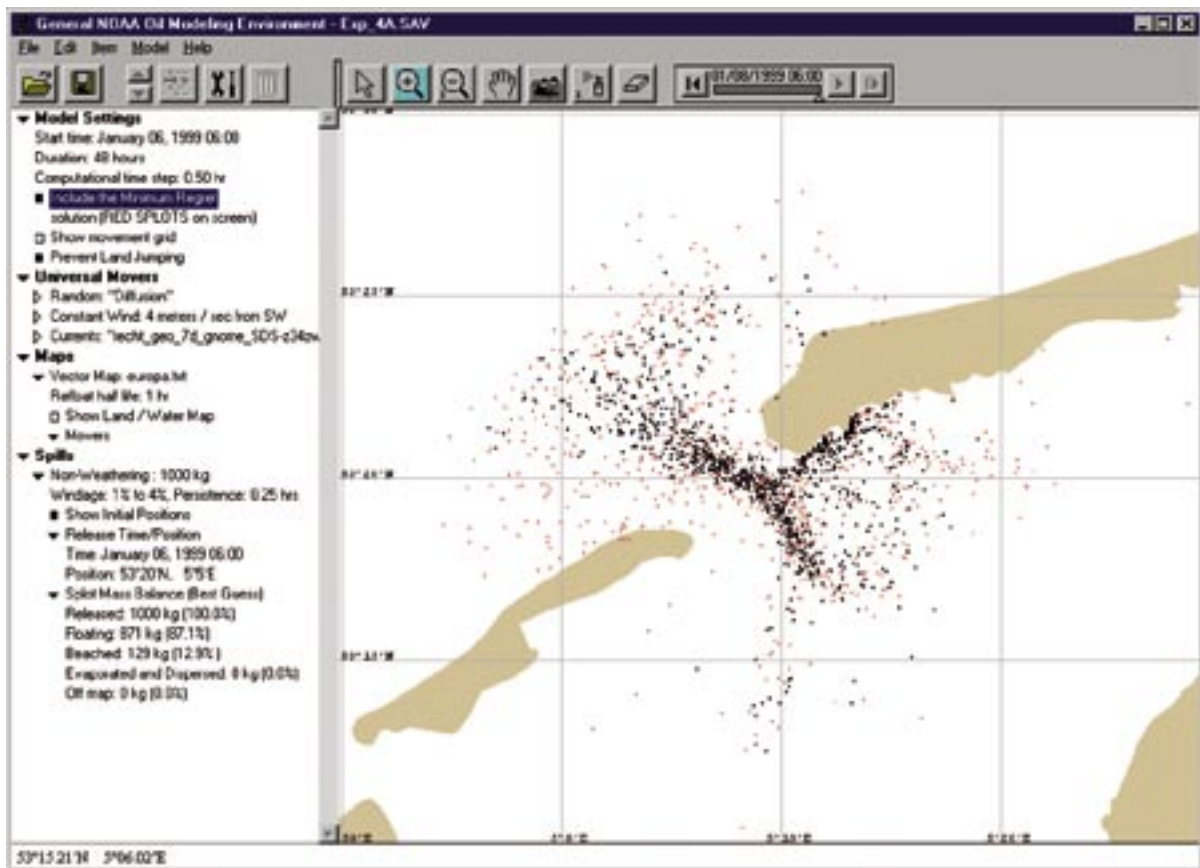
General NOAA Oil Modeling Environment - Exp_4A.SAV

File Edit Item Model Help

01/08/1999 06:00

▾ Model Settings
Start time: January 06, 1999 06:00
Duration: 48 hours
Computational time step: 0.50 hr
■ Include the Minimum Regret solution (RED SPLOTS on screen)
□ Show movement grid
■ Prevent Land Jumping
▾ Universal Movers
▷ Random: "Diffusion"
▷ Constant Wind: 4 meters / sec from SW
▷ Currents: "techt_geo_7d_gnome_SDS-z34zw
▾ Maps
▾ Vector Map: europa.bit
Refloat half life: 1 hr
□ Show Land / Water Map
▾ Movers
▾ Spills
▾ Non-Weathering : 1000 kg
Windage: 1% to 4%, Persistence: 0.25 hrs
■ Show Initial Positions
▾ Release Time/Position
Time: January 06, 1999 06:00
Position: 53°20'N, 5°5'E
▾ Splot Mass Balance (Best Guess)
Released: 1000 kg (100.0%)
Floating: 871 kg (87.1%)
Beached: 129 kg (12.9%)
Evaporated and Dispersed: 0 kg (0.0%)
Off map: 0 kg (0.0%)

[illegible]
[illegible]
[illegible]
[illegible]
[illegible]
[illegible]
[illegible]

53°15.21'N 5°06.02'E